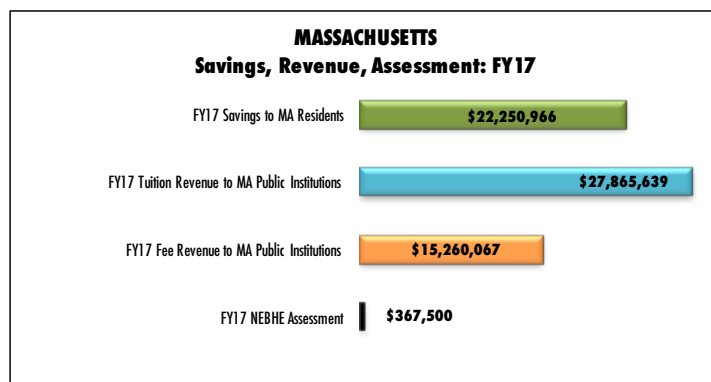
MASSACHUSETTS
Savings, Revenue, Assessment: FY17

FY17 Savings to MA Residents
$22,250,966

FY17 Tuition Revenue to MA Public Institutions
$27,865,639

FY17 Fee Revenue to MA Public Institutions
$15,260,067

FY17 NEBHE Assessment
$367,500